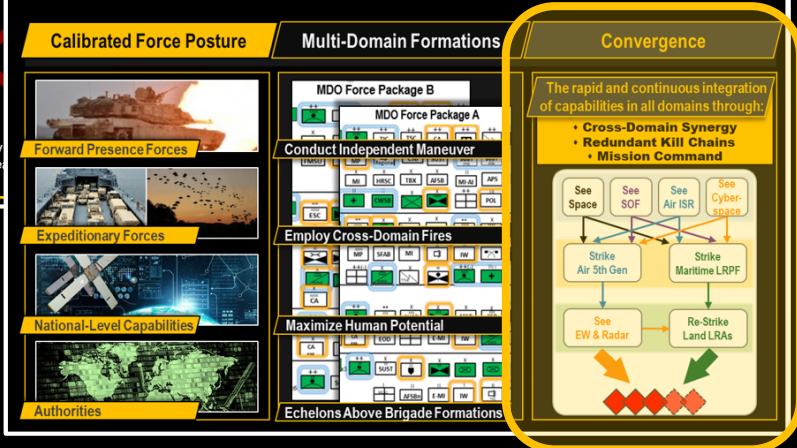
Calibrated Force Posture

Forward Presence Forces

Expeditionary Forces

National-Level Capabilities

Authorities

Multi-Domain Formations

MDO Force Package B

MDO Force Package A

Conduct Independent Maneuver

Employ Cross-Domain Fires

Maximize Human Potential

Echelons Above Brigade Formations

Convergence

The rapid and continuous integration of capabilities in all domains through:

• Cross-Domain Synergy
• Redundant Kill Chains
• Mission Command

See Space

See SOF

See Air ISR

See Cyber-space

Strike Air 5th Gen

Strike Maritime LRPF

See EW & Radar

Re-Strike Land LRAs